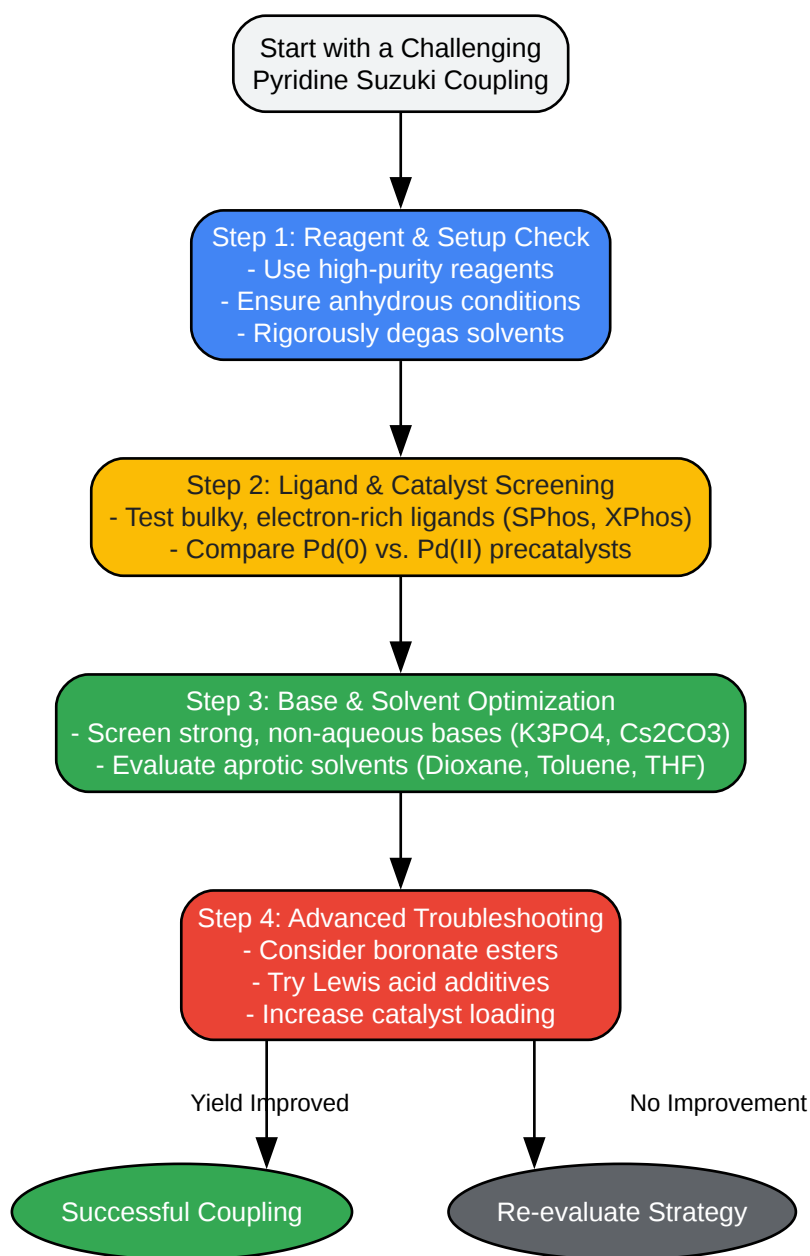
Start with a Challenging Pyridine Suzuki Coupling

Step 1: Reagent & Setup Check
- Use high-purity reagents
- Ensure anhydrous conditions
- Rigorously degas solvents

Step 2: Ligand & Catalyst Screening
- Test bulky, electron-rich ligands (SPhos, XPhos)
- Compare Pd(0) vs. Pd(II) precatalysts

Step 3: Base & Solvent Optimization
- Screen strong, non-aqueous bases (K3PO4, Cs2CO3)
- Evaluate aprotic solvents (Dioxane, Toluene, THF)

Step 4: Advanced Troubleshooting
- Consider boronate esters
- Try Lewis acid additives
- Increase catalyst loading

Yield Improved

No Improvement

Successful Coupling

Re-evaluate Strategy